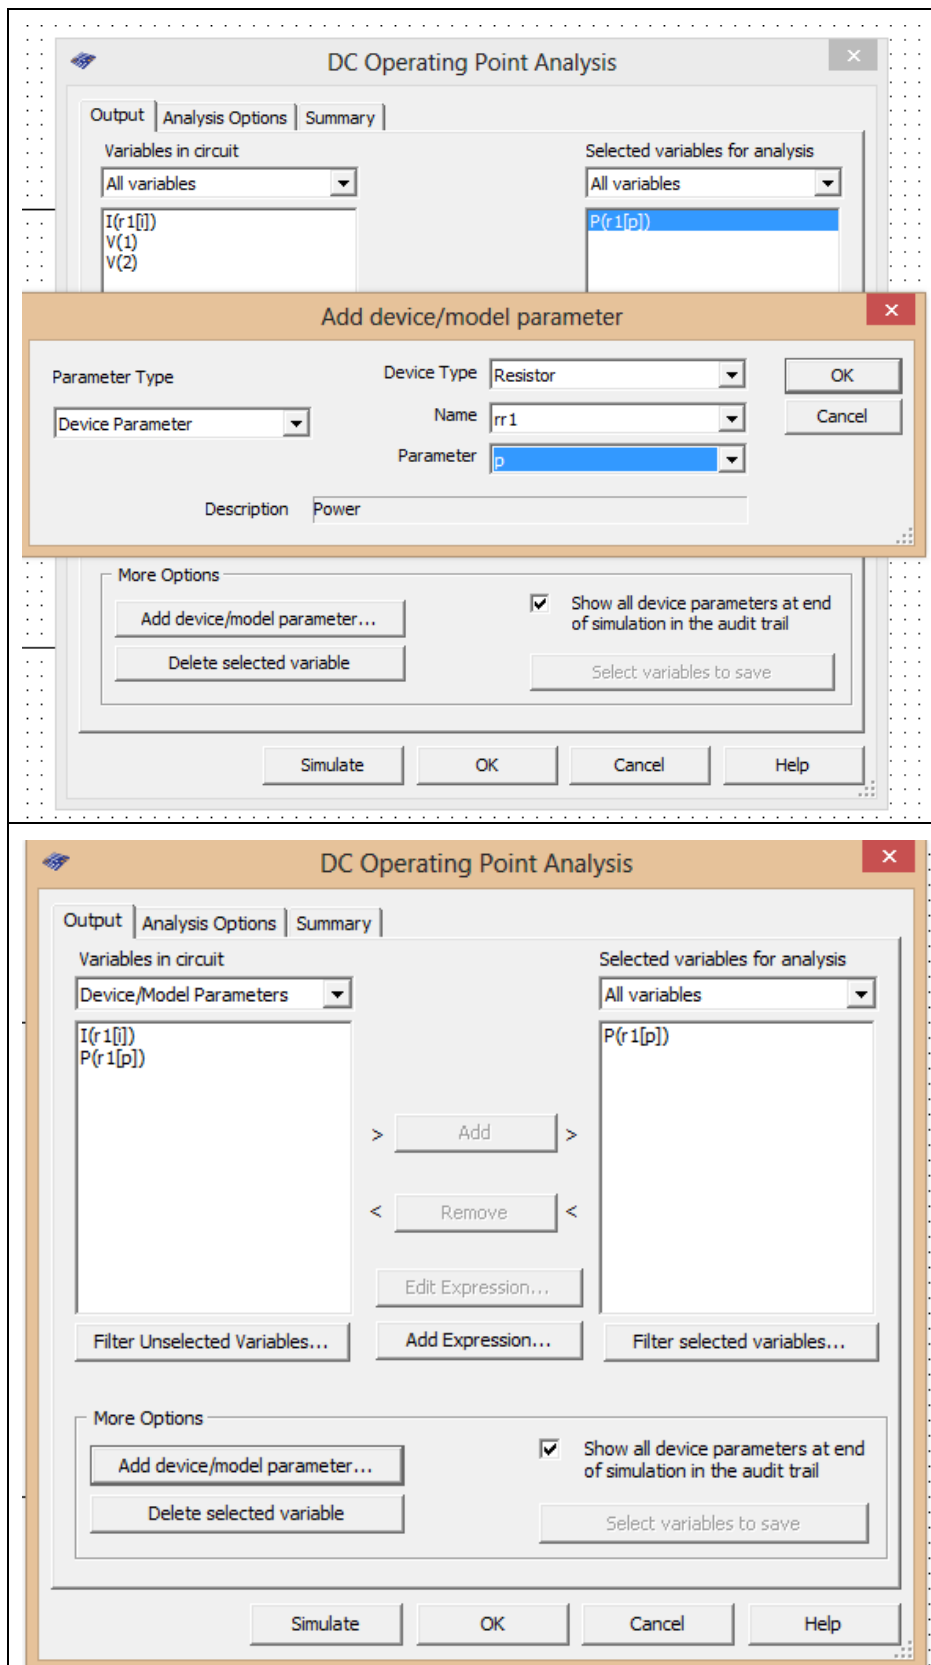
DC Operating Point Analysis

Output | Analysis Options | Summary

Variables in circuit

All variables

I(r1[i])
V(1)
V(2)

Selected variables for analysis

All variables

P(r1[p])

Add device/model parameter

Parameter Type

Device Parameter

Device Type Resistor

Name rr1

Parameter p

OK

Cancel

Description Power

More Options

Add device/model parameter...

Delete selected variable

Show all device parameters at end of simulation in the audit trail

Select variables to save

Simulate OK Cancel Help

DC Operating Point Analysis

Output | Analysis Options | Summary

Variables in circuit

Device/Model Parameters

I(r1[i])
P(r1[p])

Selected variables for analysis

All variables

P(r1[p])

> Add >

< Remove <

Edit Expression...

Filter Unselected Variables...

Add Expression...

Filter selected variables...

More Options

Add device/model parameter...

Delete selected variable

Show all device parameters at end of simulation in the audit trail

Select variables to save

Simulate OK Cancel Help